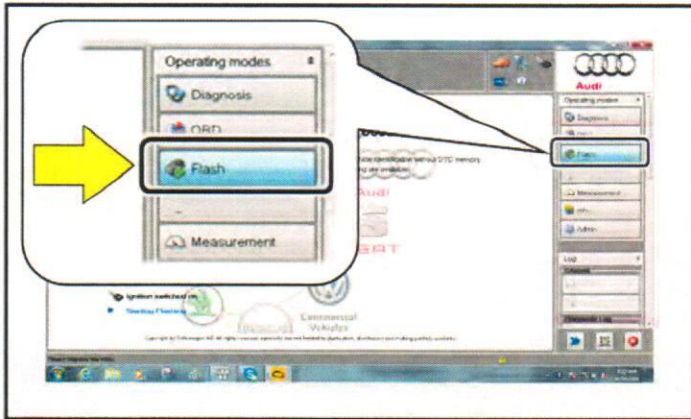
Operating modes

Diagnosis

OBD

Flash

...

Measurement

Audi

Operating modes

Diagnosis

OBD

Flash

...

Measurement

Info

Admin

Log

Audi

SEAT

Ignition switched on

Startup Flashing

Commercial Vehicles